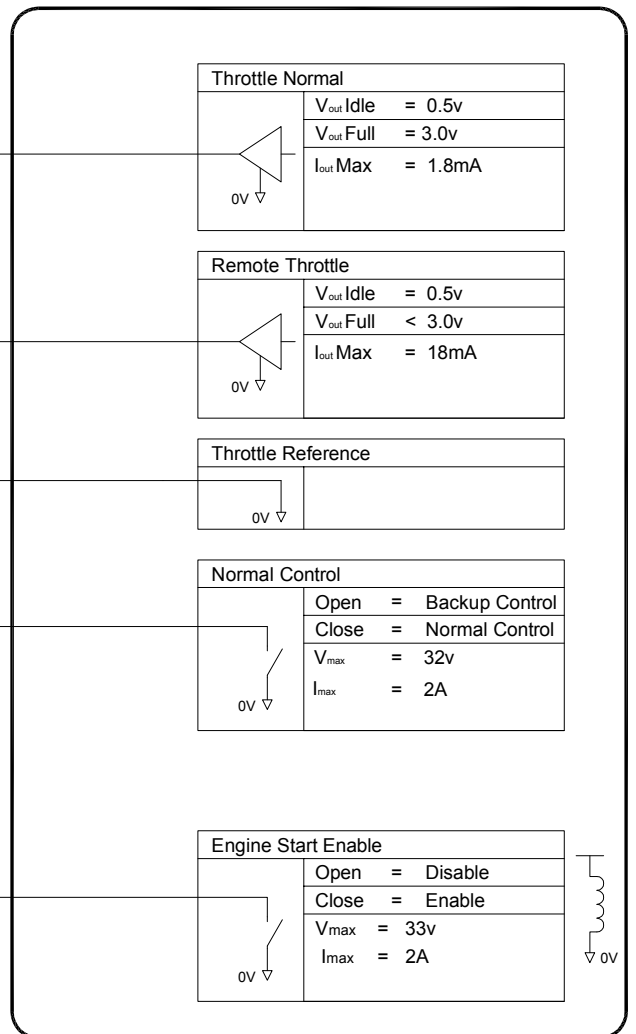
Throttle Normal

0V

| $V_{out}$ Idle | = 0.5v |
|---|---|
| $V_{out}$ Full | = 3.0v |
| $I_{out}$ Max | = 1.8mA |

Remote Throttle

0V

| $V_{out}$ Idle | = 0.5v |
|---|---|
| $V_{out}$ Full | < 3.0v |
| $I_{out}$ Max | = 18mA |

Throttle Reference

0V

Normal Control

0V

| Open | = | Backup Control |
|---|---|---|
| Close | = | Normal Control |
| $V_{max}$ | = | 32v |
| $I_{max}$ | = | 2A |

Engine Start Enable

0V

| Open | = | Disable |
|---|---|---|
| Close | = | Enable |
| $V_{max}$ | = | 33v |
| $I_{max}$ | = | 2A |

0V